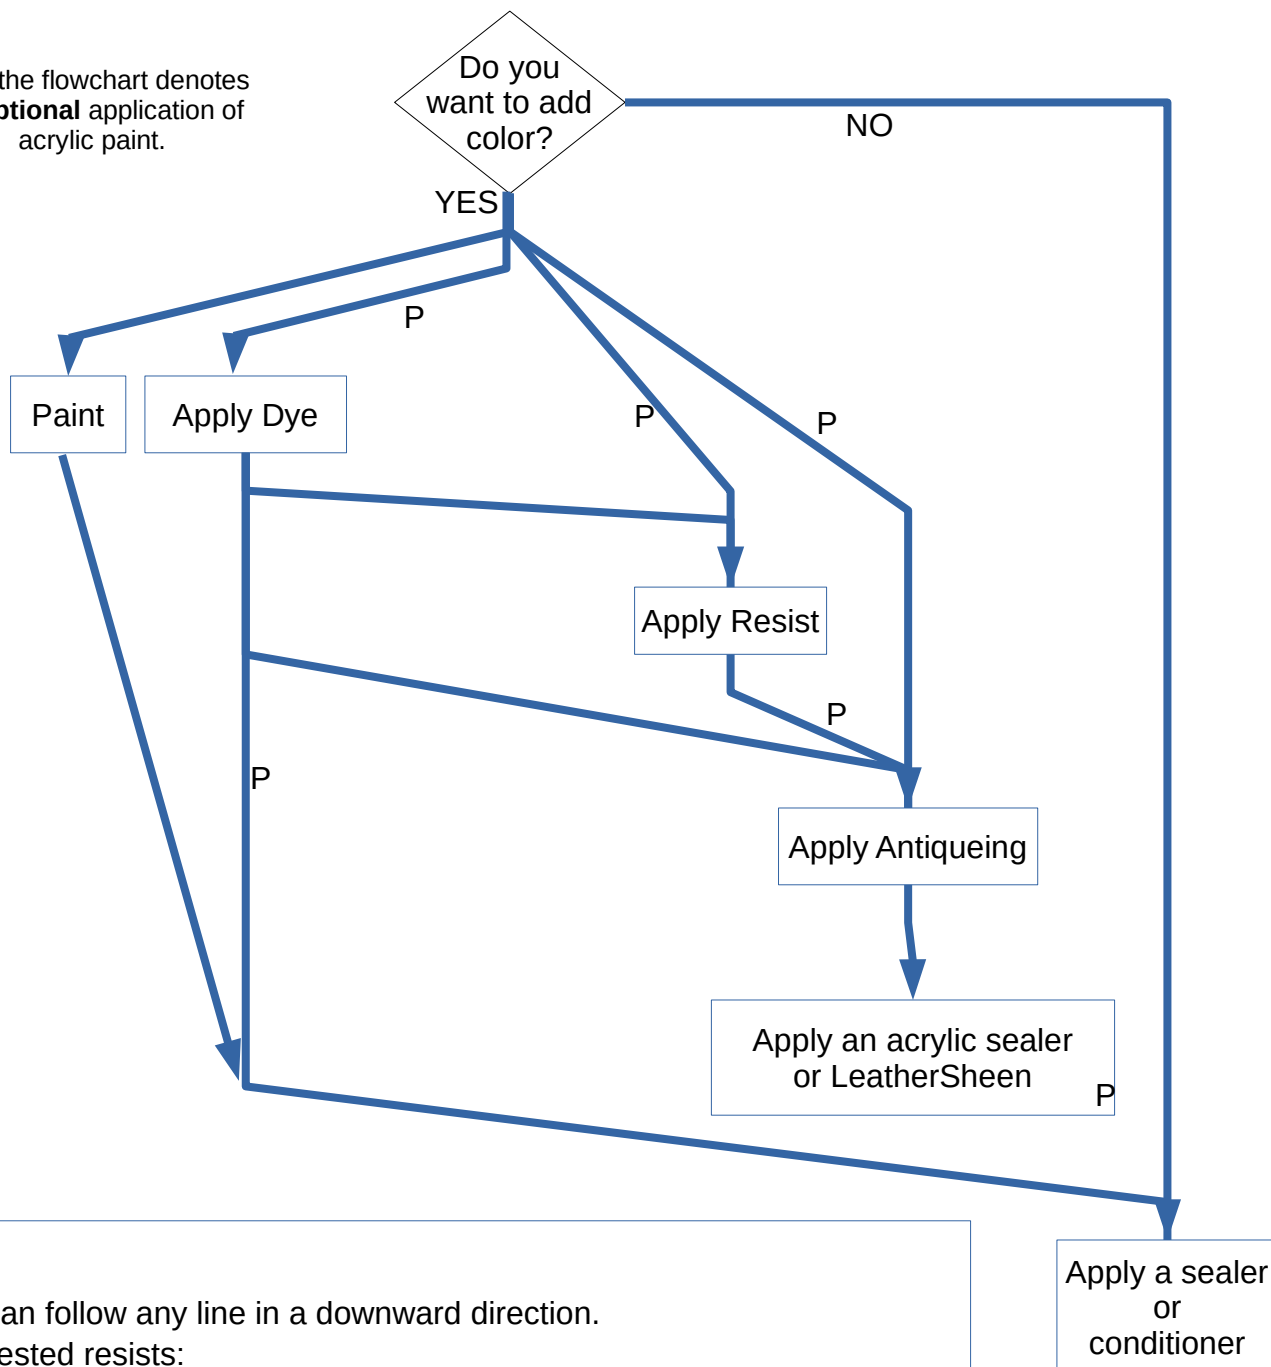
the flowchart denotes
ptional application of acrylic paint.

Do you want to add color?

NO

YES

P

Paint

Apply Dye

P

P

Apply Resist

P

P

Apply Antiqueing

Apply an acrylic sealer or LeatherSheen

P

an follow any line in a downward direction.
ested resists:

Apply a sealer or conditioner